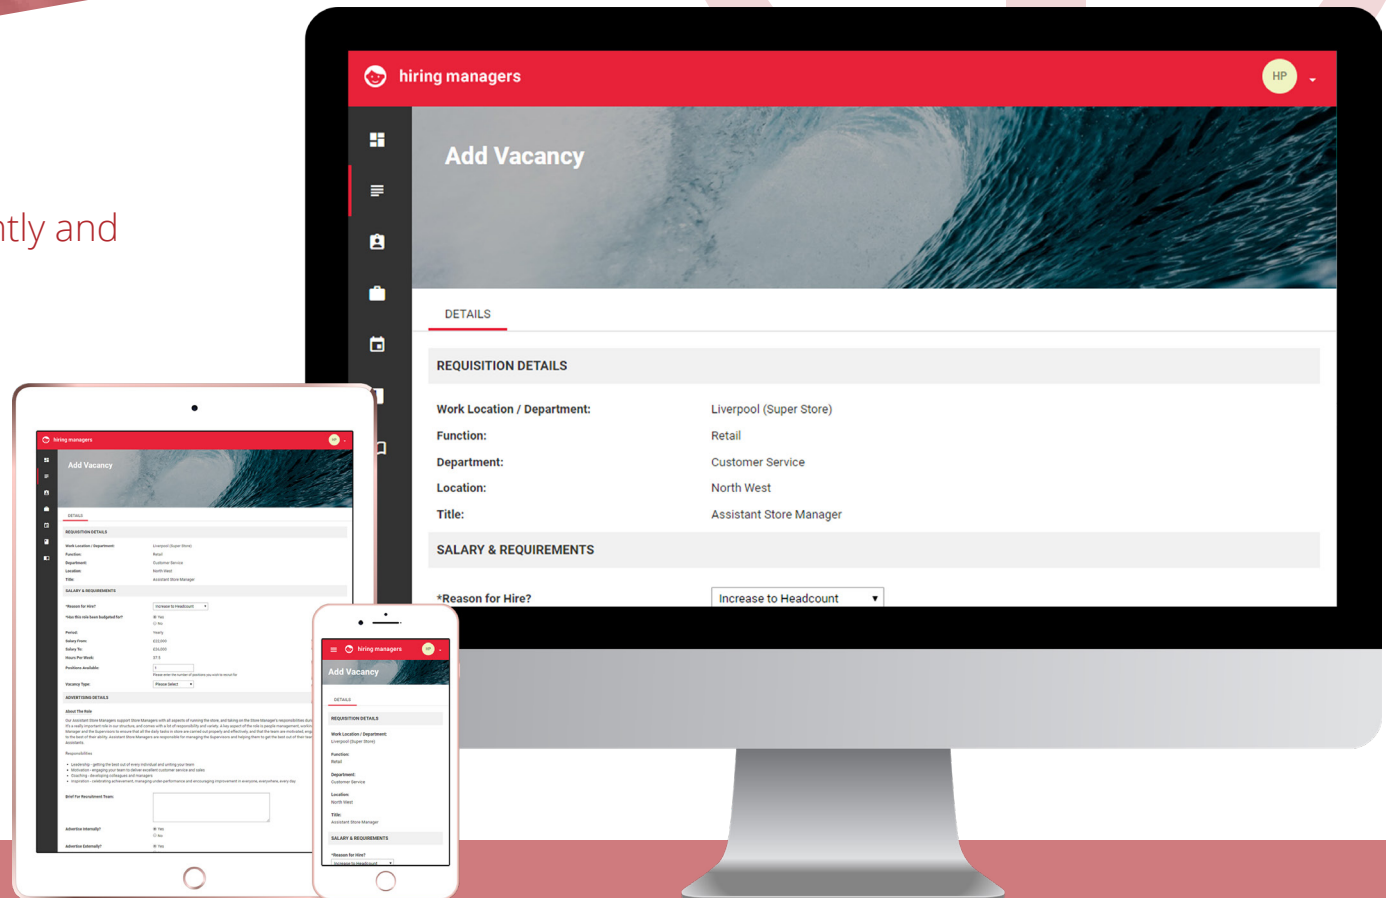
tly and

hiring managers

HP

Add Vacancy

DETAILS

REQUISITION DETAILS

Work Location / Department: Liverpool (Super Store)

Function: Retail

Department: Customer Service

Location: North West

Title: Assistant Store Manager

SALARY & REQUIREMENTS

*Reason for Hire? Increase to Headcount

hiring managers

Add Vacancy

DETAILS

REQUISITION DETAILS

Work Location / Department: Liverpool (Super Store)

Function: Retail

Department: Customer Service

Location: North West

Title: Assistant Store Manager

SALARY & REQUIREMENTS

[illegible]

ADVERTISING DETAILS

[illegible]

hiring managers

Add Vacancy

DETAILS

REQUISITION DETAILS

Work Location / Department:
Liverpool (Super Store)

Function:
Retail

Department:
Customer Service

Location:
North West

Title:
Assistant Store Manager

SALARY & REQUIREMENTS

*Reason for Hire?
Increase to Headcount